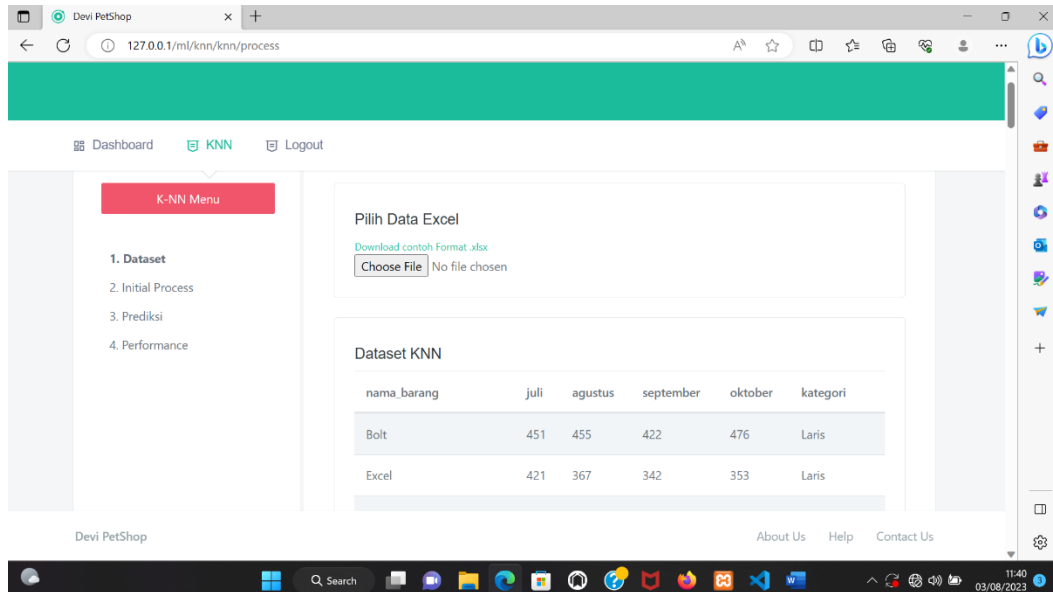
Devi PetShop ×  +

127.0.0.1/ml/knn/knn/process

Dashboard  KNN  Logout

K-NN Menu

1. Dataset
2. Initial Process
3. Prediksi
4. Performance

Pilih Data Excel

Download contoh Format .xlsx

Choose File No file chosen

Dataset KNN

| nama_barang | juli | agustus | september | oktober | kategori |
|---|---|---|---|---|---|
| Bolt | 451 | 455 | 422 | 476 | Laris |
| Excel | 421 | 367 | 342 | 353 | Laris |

Devi PetShop

About Us  Help  Contact Us

Search

11:40
03/08/2023